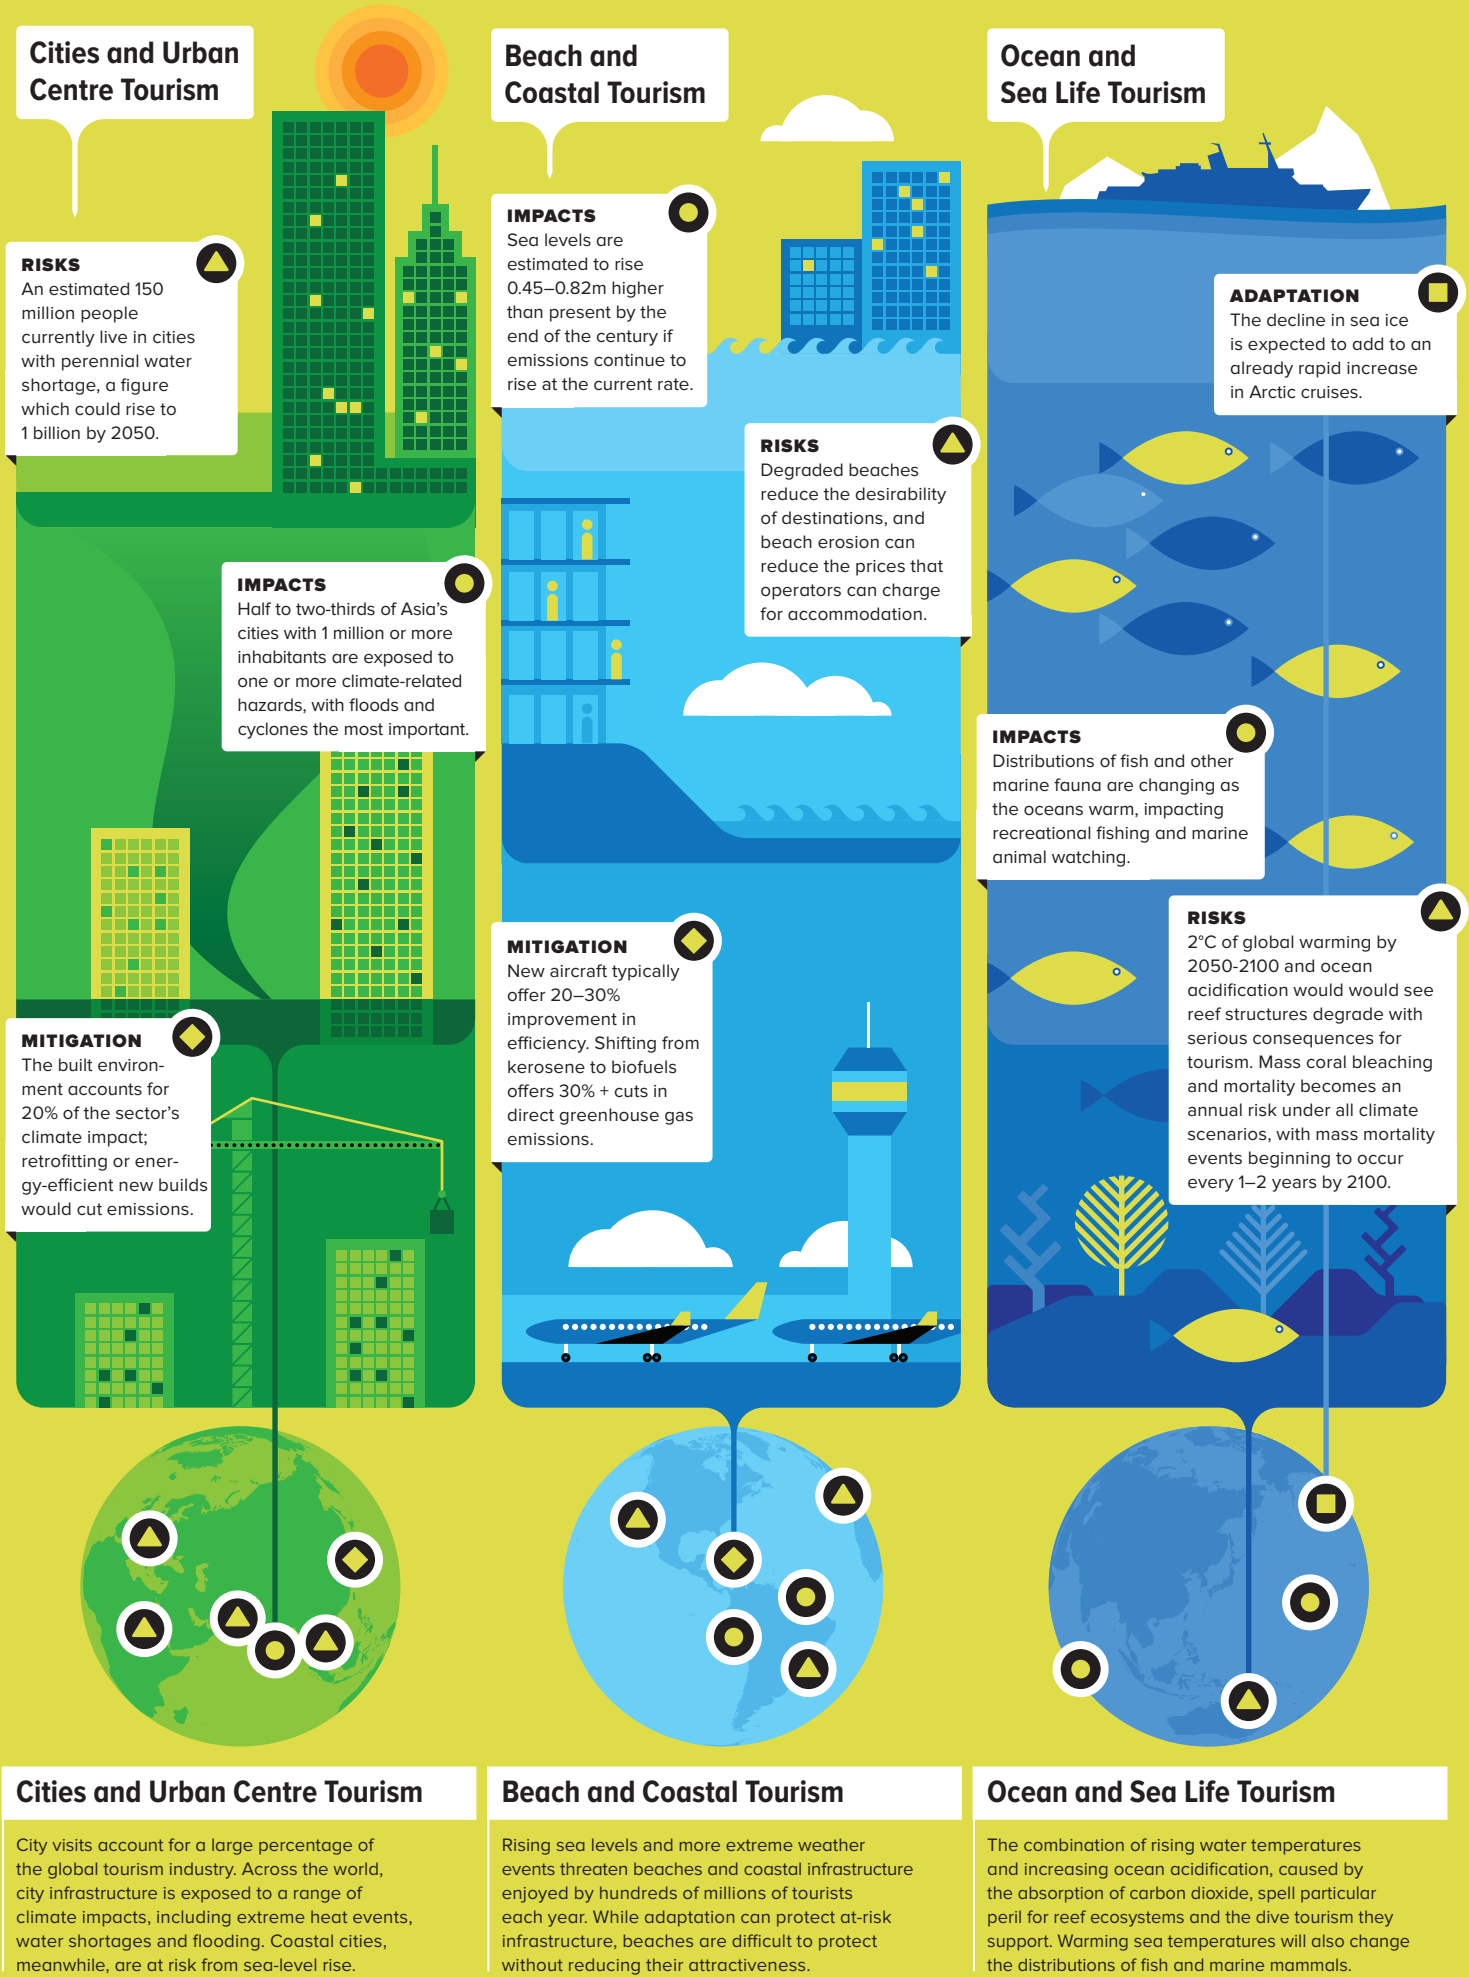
Cities and Urban Centre Tourism

RISKS
An estimated 150 million people currently live in cities with perennial water shortage, a figure which could rise to 1 billion by 2050.

IMPACTS
Half to two-thirds of Asia's cities with 1 million or more inhabitants are exposed to one or more climate-related hazards, with floods and cyclones the most important.

MITIGATION
The built environment accounts for 20% of the sector's climate impact; retrofitting or energy-efficient new builds would cut emissions.

Beach and Coastal Tourism

IMPACTS
Sea levels are estimated to rise 0.45–0.82m higher than present by the end of the century if emissions continue to rise at the current rate.

RISKS
Degraded beaches reduce the desirability of destinations, and beach erosion can reduce the prices that operators can charge for accommodation.

MITIGATION
New aircraft typically offer 20–30% improvement in efficiency. Shifting from kerosene to biofuels offers 30% + cuts in direct greenhouse gas emissions.

Ocean and Sea Life Tourism

ADAPTATION
The decline in sea ice is expected to add to an already rapid increase in Arctic cruises.

IMPACTS
Distributions of fish and other marine fauna are changing as the oceans warm, impacting recreational fishing and marine animal watching.

RISKS
2°C of global warming by 2050-2100 and ocean acidification would would see reef structures degrade with serious consequences for tourism. Mass coral bleaching and mortality becomes an annual risk under all climate scenarios, with mass mortality events beginning to occur every 1–2 years by 2100.

Cities and Urban Centre Tourism

City visits account for a large percentage of the global tourism industry. Across the world, city infrastructure is exposed to a range of climate impacts, including extreme heat events, water shortages and flooding. Coastal cities, meanwhile, are at risk from sea-level rise.

Beach and Coastal Tourism

Rising sea levels and more extreme weather events threaten beaches and coastal infrastructure enjoyed by hundreds of millions of tourists each year. While adaptation can protect at-risk infrastructure, beaches are difficult to protect without reducing their attractiveness.

Ocean and Sea Life Tourism

The combination of rising water temperatures and increasing ocean acidification, caused by the absorption of carbon dioxide, spell particular peril for reef ecosystems and the dive tourism they support. Warming sea temperatures will also change the distributions of fish and marine mammals.